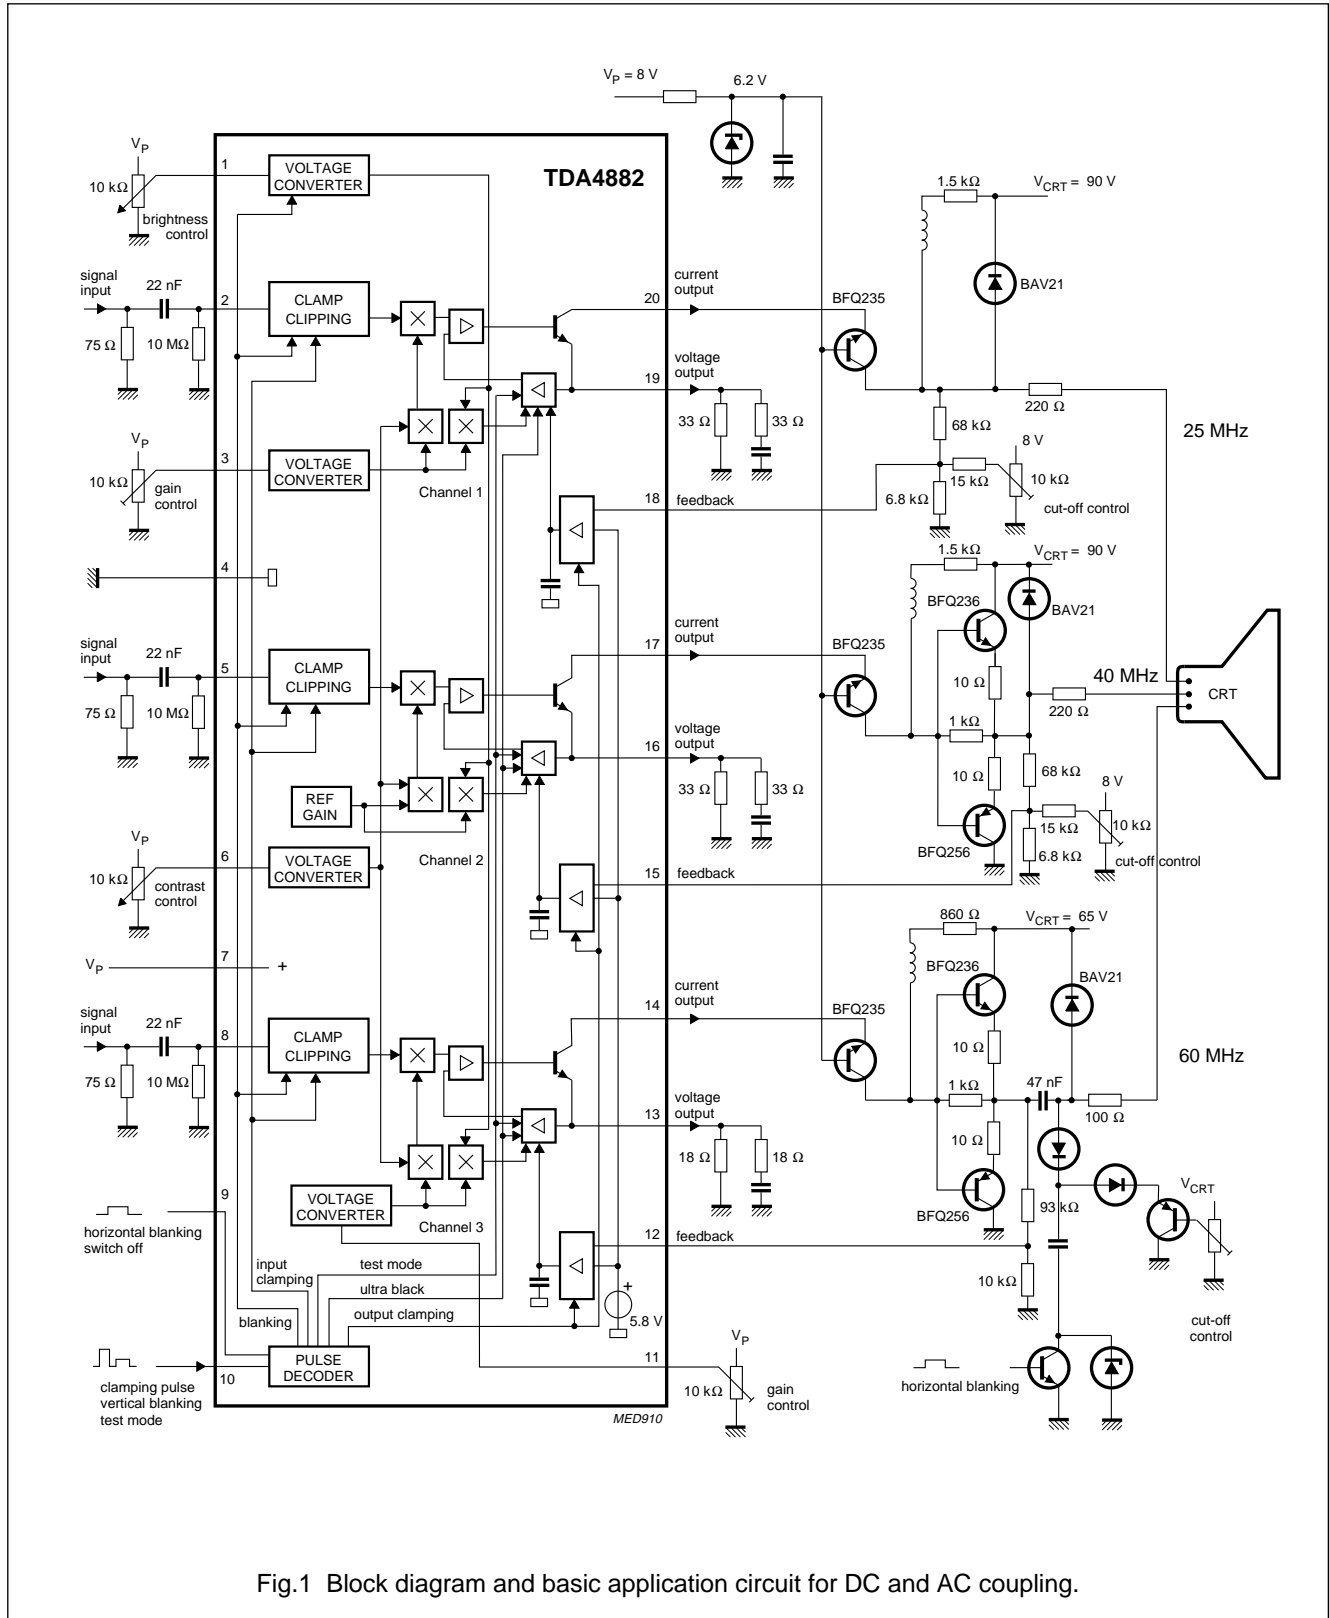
$V_P = 8$ V
6.2 V
$V_P$
1
VOLTAGE CONVERTER
TDA4882
10 kΩ
brightness control
1.5 kΩ
$V_{CRT} = 90$ V
signal input
22 nF
2
CLAMP CLIPPING
current output
20
BFQ235
BAV21
75 Ω
10 MΩ
voltage output
19
220 Ω
33 Ω
33 Ω
68 kΩ
25 MHz
$V_P$
3
VOLTAGE CONVERTER
8 V
10 kΩ
gain control
Channel 1
15 kΩ
10 kΩ
18
feedback
6.8 kΩ
cut-off control
4
1.5 kΩ
$V_{CRT} = 90$ V
BFQ236
BAV21
signal input
22 nF
current output
17
BFQ235
5
CLAMP CLIPPING
10 Ω
40 MHz
CRT
75 Ω
10 MΩ
220 Ω
1 kΩ
voltage output
16
10 Ω
68 kΩ
33 Ω
33 Ω
REF GAIN
8 V
15 kΩ
10 kΩ
BFQ256
6.8 kΩ
cut-off control
$V_P$
6
VOLTAGE CONVERTER
Channel 2
10 kΩ
contrast control
15
feedback
860 Ω
$V_{CRT} = 65$ V
$V_P$
7
+
BFQ236
BAV21
current output
14
BFQ235
signal input
22 nF
8
CLAMP CLIPPING
10 Ω
60 MHz
75 Ω
10 MΩ
1 kΩ
47 nF
100 Ω
voltage output
13
10 Ω
18 Ω
18 Ω
9
VOLTAGE CONVERTER
BFQ256
$V_{CRT}$
93 kΩ
horizontal blanking switch off
Channel 3
12
feedback
input clamping
test mode
ultra black
10 kΩ
output clamping
5.8 V
blanking
cut-off control
$V_P$
PULSE DECODER
11
10
10 kΩ
gain control
horizontal blanking
clamping pulse vertical blanking test mode
MED910

Fig.1 Block diagram and basic application circuit for DC and AC coupling.